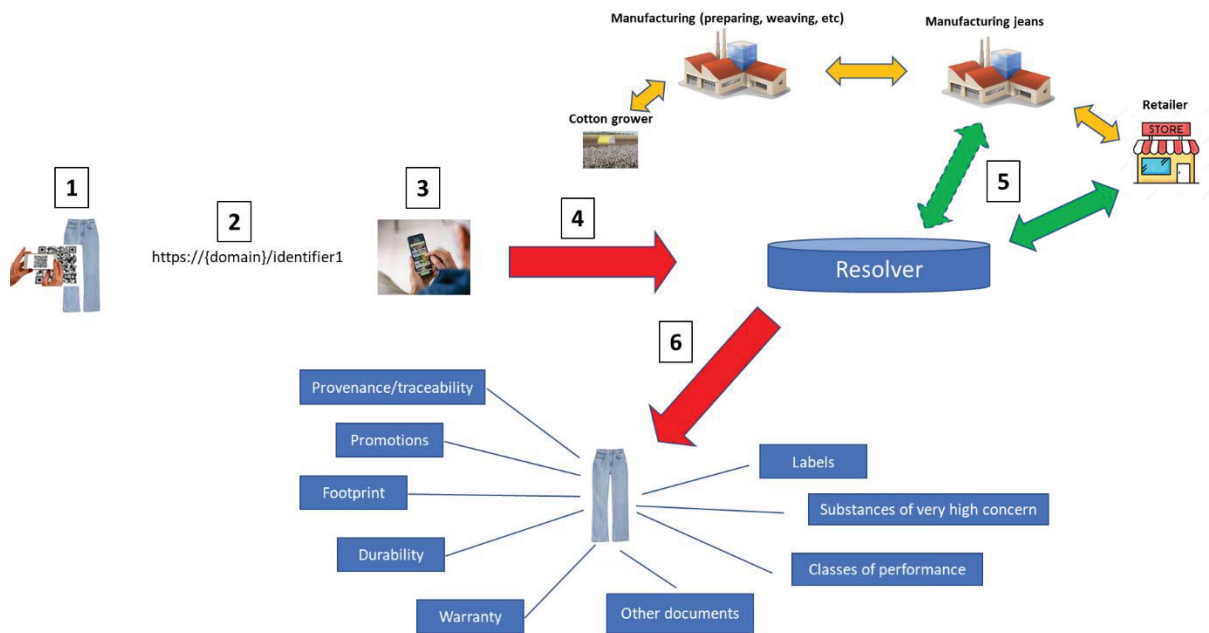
Manufacturing (preparing, weaving, etc)

Manufacturing jeans

Cotton grower

Retailer

STORE

1

2

https://{domain}/identifier1

3

4

5

Resolver

6

Provenance/traceability

Promotions

Footprint

Durability

Warranty

Other documents

Labels

Substances of very high concern

Classes of performance